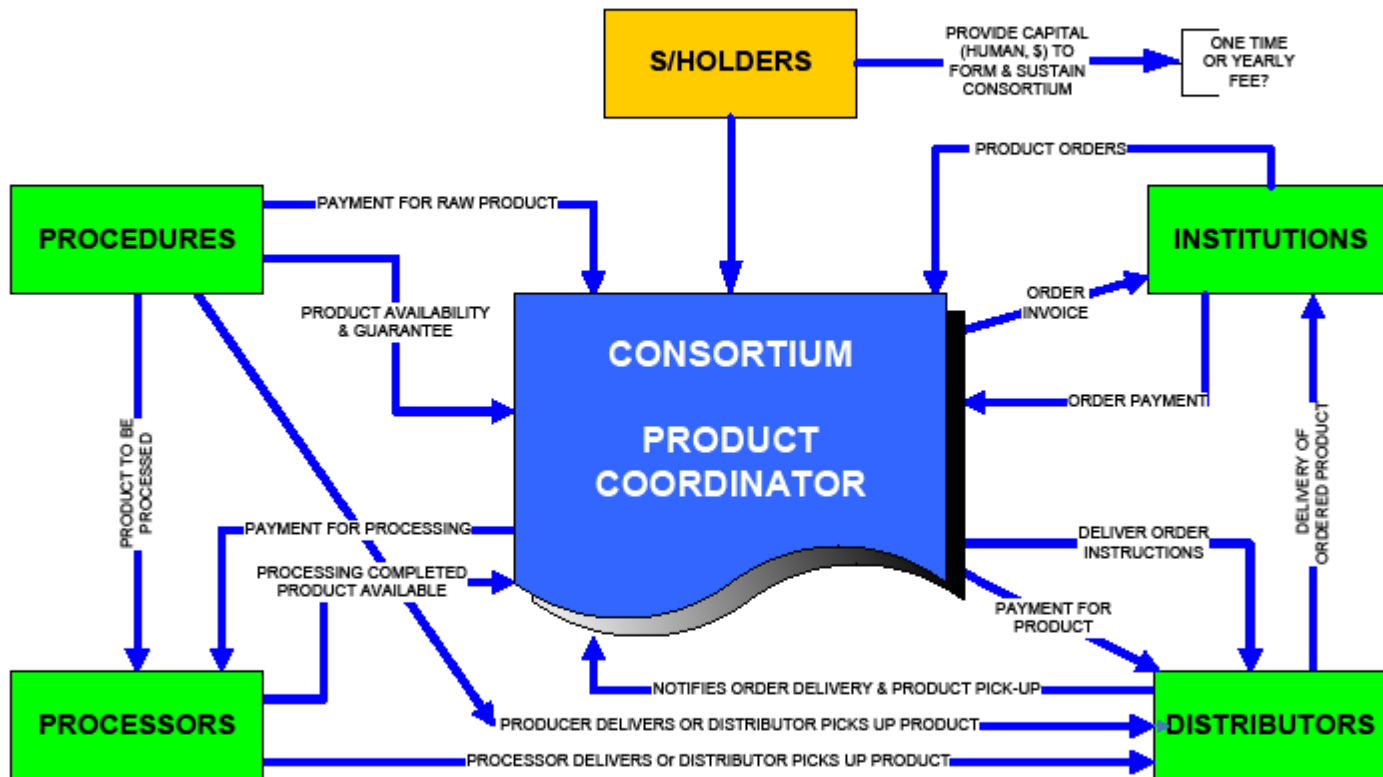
S/HOLDERS

PROVIDE CAPITAL (HUMAN, $) TO FORM & SUSTAIN CONSORTIUM

ONE TIME OR YEARLY FEE?

PRODUCT ORDERS

PROCEDURES

PAYMENT FOR RAW PRODUCT

INSTITUTIONS

PRODUCT AVAILABILITY & GUARANTEE

ORDER INVOICE

CONSORTIUM

PRODUCT COORDINATOR

ORDER PAYMENT

PRODUCT TO BE PROCESSED

DELIVERY OF ORDERED PRODUCT

PAYMENT FOR PROCESSING

DELIVER ORDER INSTRUCTIONS

PROCESSING COMPLETED PRODUCT AVAILABLE

PAYMENT FOR PRODUCT

NOTIFIES ORDER DELIVERY & PRODUCT PICK-UP

PROCESSORS

PRODUCER DELIVERS OR DISTRIBUTOR PICKS UP PRODUCT

DISTRIBUTORS

PROCESSOR DELIVERS Or DISTRIBUTOR PICKS UP PRODUCT